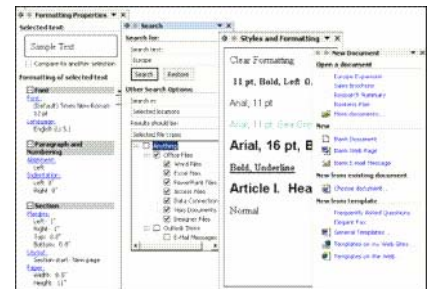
Formatting Properties ▾ ×

Selected text:

Sample Text

☐ Compare to another selection

Formatting of selected text

Font

Font:
(Default) Times New Roman
12 pt

Language:
English (U.S.)

Paragraph and Numbering

Alignment:
Left

Indentation:
Left: 0"
Right: 0"

Section

Margins:
Left: 1"
Right: 1"
Top: 0.8"
Bottom: 0.8"

Layout:
Section start: New page

Paper:
Width: 8.5"
Height: 11"

Search ▾ ×

Search for:

Search text:
Europe

Search Restore

Other Search Options

Search in:
Selected locations

Results should be:
Selected file types

Anything
Office Files
Word Files
Excel Files
PowerPoint Files
Access Files
Data Connection
Visio Documents
Designer Files
Outlook Items
E-Mail Messages

Styles and Formatting ▾ ×

Clear Formatting

11 pt, Bold, Left 0.

Arial, 11 pt

Arial, 11 pt, Sea Gre

Arial, 16 pt, B

Bold, Underline

Article I. Hea

Normal

New Document ▾ ×

Open a document

Europe Expansion
Sales Brochure
Research Summary
Business Plan
More documents...

New

Blank Document
Blank Web Page
Blank E-mail Message

New from existing document

Choose document...

New from template

Frequently Asked Questions
Elegant Fax
General Templates...
Templates on my Web Sites...
Templates on Office Online